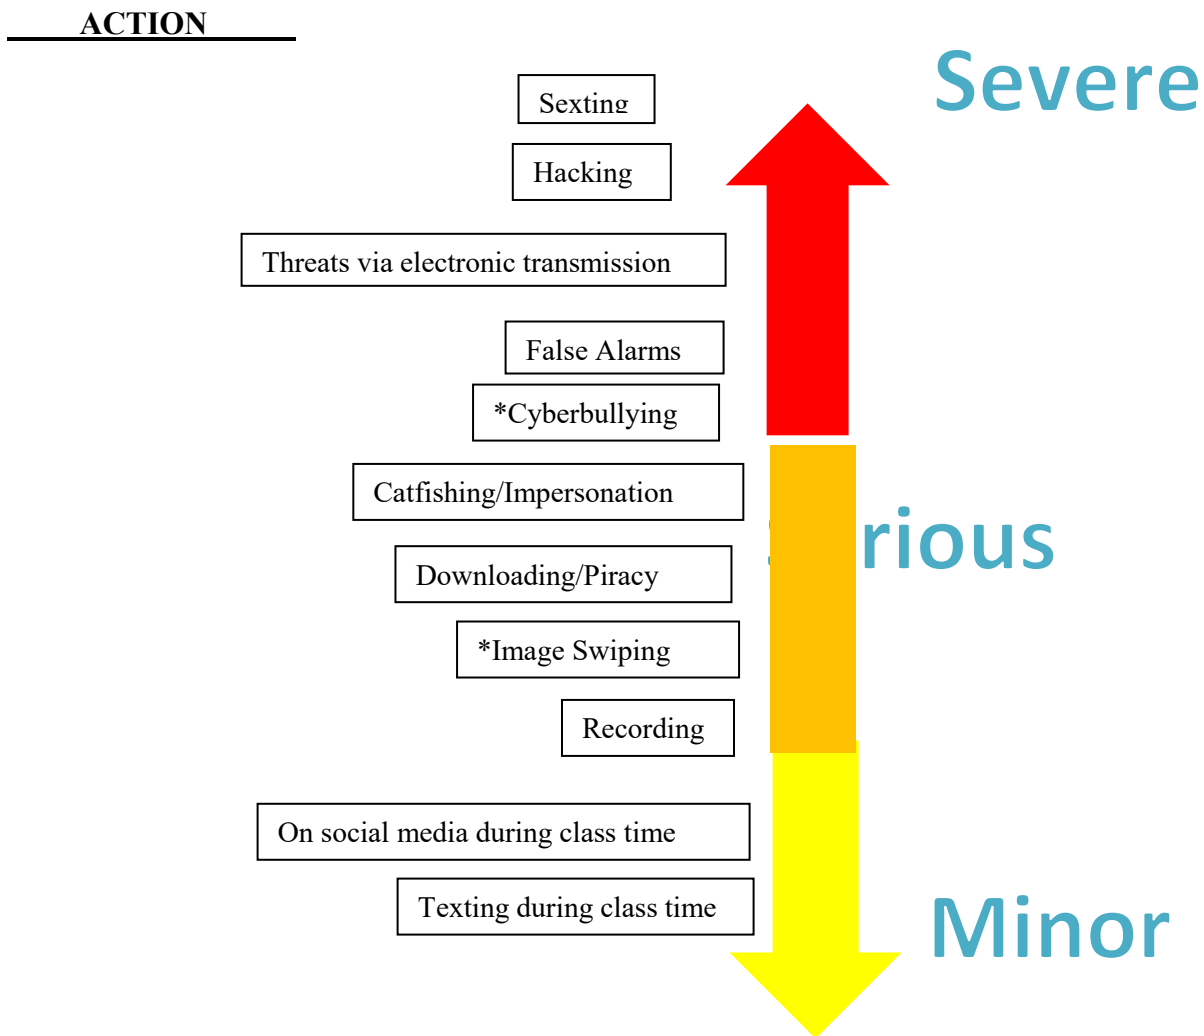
ACTION

Severe

Sexting

Hacking

Threats via electronic transmission

False Alarms

*Cyberbullying

Catfishing/Impersonation

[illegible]rious

Downloading/Piracy

*Image Swiping

Recording

On social media during class time

Texting during class time

Minor